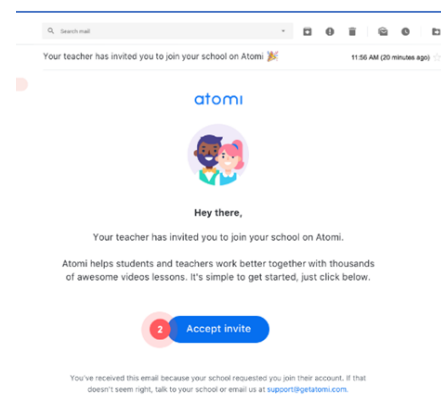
Search mail

Your teacher has invited you to join your school on Atomi 🎉

11:56 AM (20 minutes ago)

atomi

Hey there,

Your teacher has invited you to join your school on Atomi.

Atomi helps students and teachers work better together with thousands of awesome videos lessons. It's simple to get started, just click below.

2

Accept invite

You've received this email because your school requested you join their account. If that doesn't seem right, talk to your school or email us at support@getatomi.com.